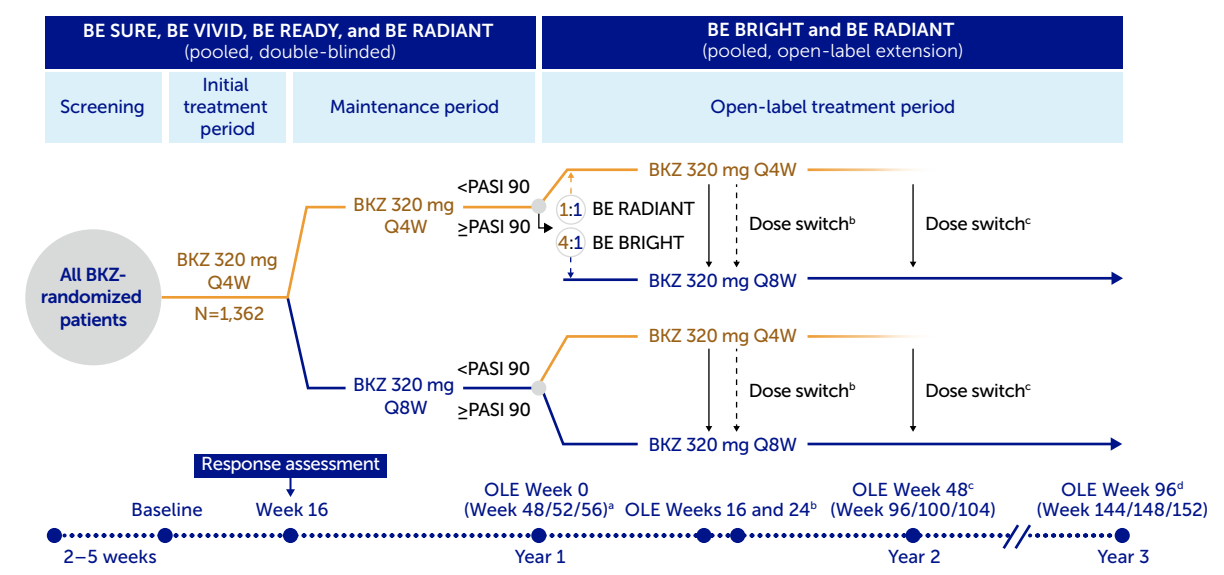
BE SURE, BE VIVID, BE READY, and BE RADIANT
(pooled, double-blinded)

BE BRIGHT and BE RADIANT
(pooled, open-label extension)

Screening

Initial treatment period

Maintenance period

Open-label treatment period

All BKZ-randomized patients

BKZ 320 mg Q4W
N=1,362

BKZ 320 mg Q4W

<PASI 90
≥PASI 90

1:1 BE RADIANT
4:1 BE BRIGHT

BKZ 320 mg Q4W
Dose switch$^b$
Dose switch$^c$
BKZ 320 mg Q8W

BKZ 320 mg Q8W

<PASI 90
≥PASI 90

BKZ 320 mg Q4W
Dose switch$^b$
Dose switch$^c$
BKZ 320 mg Q8W

Response assessment

Baseline
Week 16
OLE Week 0 (Week 48/52/56)$^a$
OLE Weeks 16 and 24$^b$
OLE Week 48$^c$ (Week 96/100/104)
OLE Week 96$^d$ (Week 144/148/152)

2–5 weeks
Year 1
Year 2
Year 3